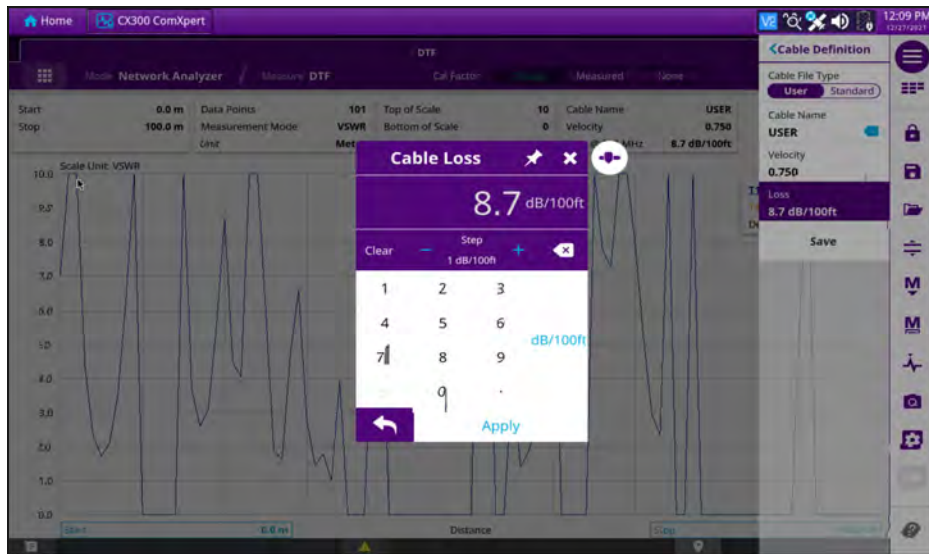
Home CX300 ComXpert

12:09 PM
12/27/2021

DTF

Mode Network Analyzer Measure DTF Cal Factor Measured None

| Start | 0.0 m | Data Points | 101 | Top of Scale | 10 | Cable Name | USER |
|---|---|---|---|---|---|---|---|
| Stop | 100.0 m | Measurement Mode | VSWR | Bottom of Scale | 0 | Velocity | 0.750 |
| | | Unit | Met | | | MHz | 8.7 dB/100ft |

Scale Unit: VSWR

10.0
9.0
8.0
7.0
6.0
5.0
4.0
3.0
2.0
1.0
0.0

Start 0.0 m Distance Stop

Cable Loss

8.7 dB/100ft

Clear − Step 1 dB/100ft +

1 2 3
4 5 6
7 8 9
0 .

dB/100ft

Apply

Cable Definition

Cable File Type
User Standard

Cable Name
USER

Velocity
0.750

Loss
8.7 dB/100ft

Save